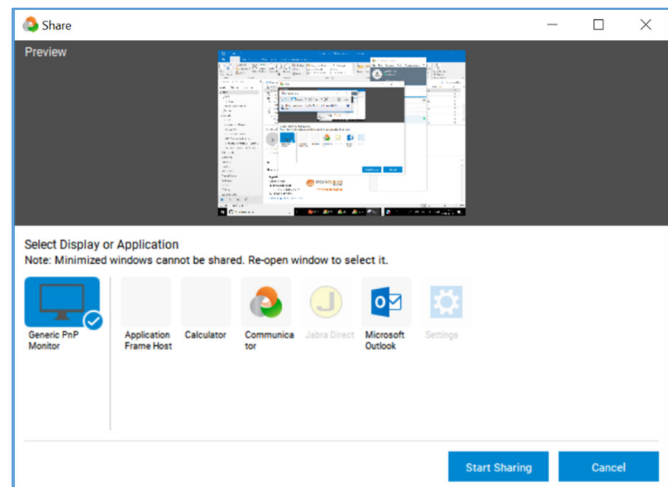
Share

Preview

Select Display or Application
Note: Minimized windows cannot be shared. Re-open window to select it.

Generic PnP Monitor

Application Frame Host

Calculator

Communicator

Jabra Direct

Microsoft Outlook

Settings

Start Sharing

Cancel